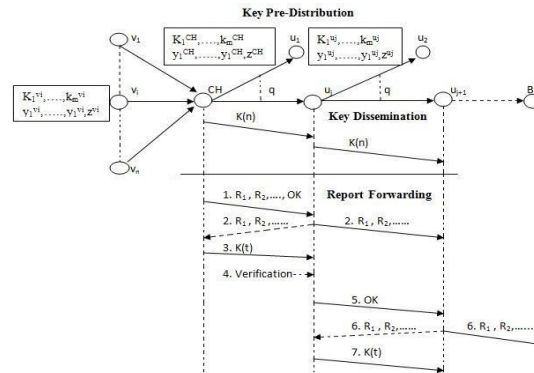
Key Pre-Distribution

$K_1^{CH},\ldots,k_m^{CH}$
$y_1^{CH},\ldots,y_1^{CH},z^{CH}$

$u_1$

$K_1^{uj},\ldots,k_m^{uj}$
$y_1^{uj},\ldots,y_1^{uj},z^{uj}$

$u_2$

$v_1$

$K_1^{vi},\ldots,k_m^{vi}$
$y_1^{vi},\ldots,y_1^{vi},z^{vi}$

$v_i$

CH

q

$u_j$

q

$u_{j+1}$

B

$v_n$

K(n)

Key Dissemination

K(n)

Report Forwarding

1. $R_1$, $R_2$,...., OK

2. $R_1$, $R_2$,......

2. $R_1$, $R_2$,......

3. K(t)

4. Verification

5. OK

6. $R_1$, $R_2$,......

6. $R_1$, $R_2$,......

7. K(t)